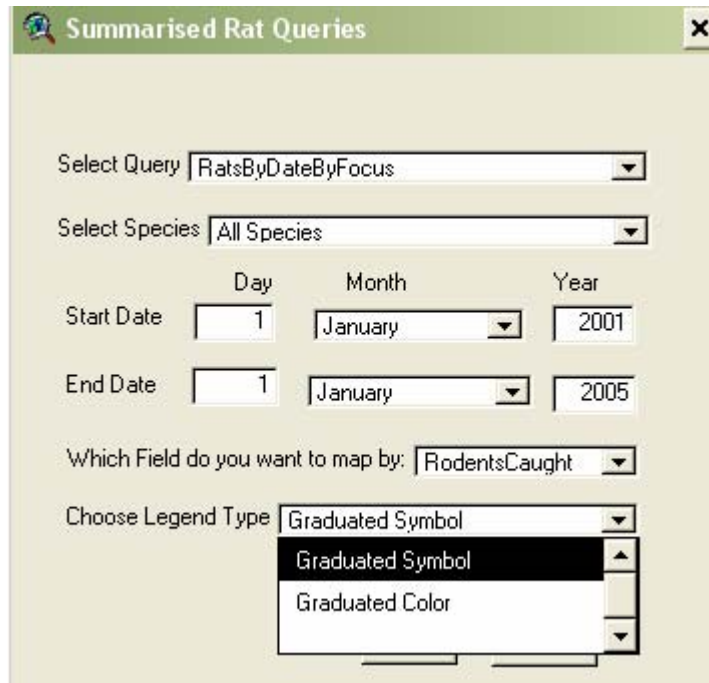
Summarised Rat Queries

Select Query RatsByDateByFocus

Select Species All Species

Day Month Year

Start Date 1 January 2001

End Date 1 January 2005

Which Field do you want to map by: RodentsCaught

Choose Legend Type Graduated Symbol

Graduated Symbol

Graduated Color